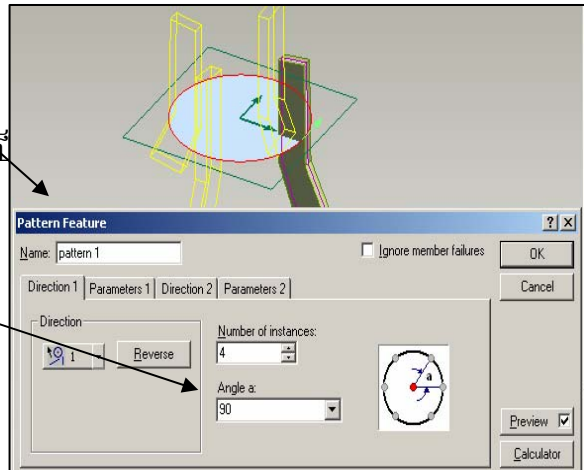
Pattern Feature

?

Name: pattern 1

Ignore member failures

OK

Cancel

Direction 1 | Parameters 1 | Direction 2 | Parameters 2

Direction

1

Reverse

Number of instances:

4

Angle a:

90

a

Preview

Calculator